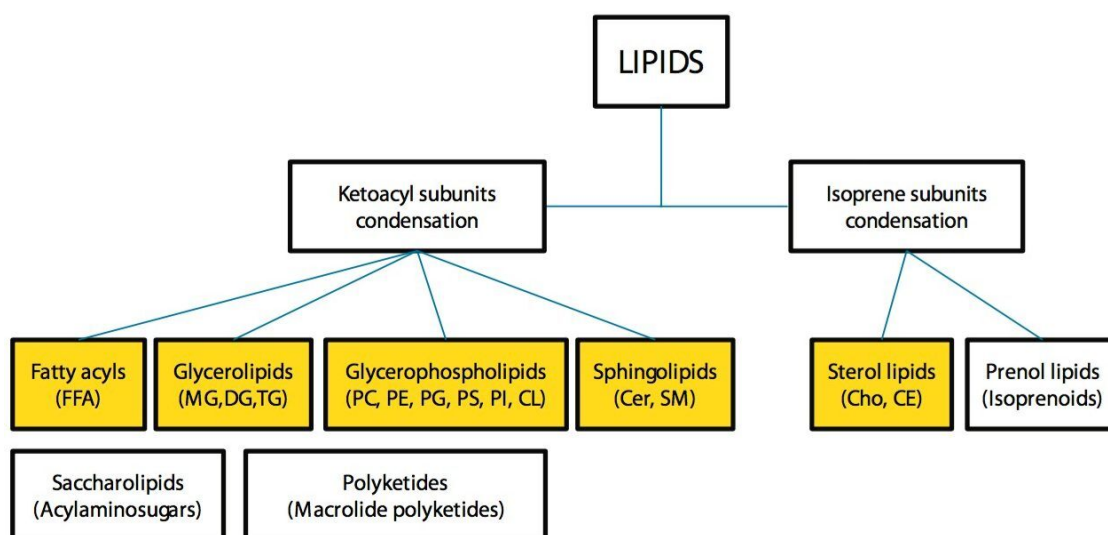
LIPIDS

Ketoacyl subunits condensation

Isoprene subunits condensation

Fatty acyls (FFA)

Glycerolipids (MG,DG,TG)

Glycerophospholipids (PC, PE, PG, PS, PI, CL)

Sphingolipids (Cer, SM)

Sterol lipids (Cho, CE)

Prenol lipids (Isoprenoids)

Saccharolipids (Acylaminosugars)

Polyketides (Macrolide polyketides)